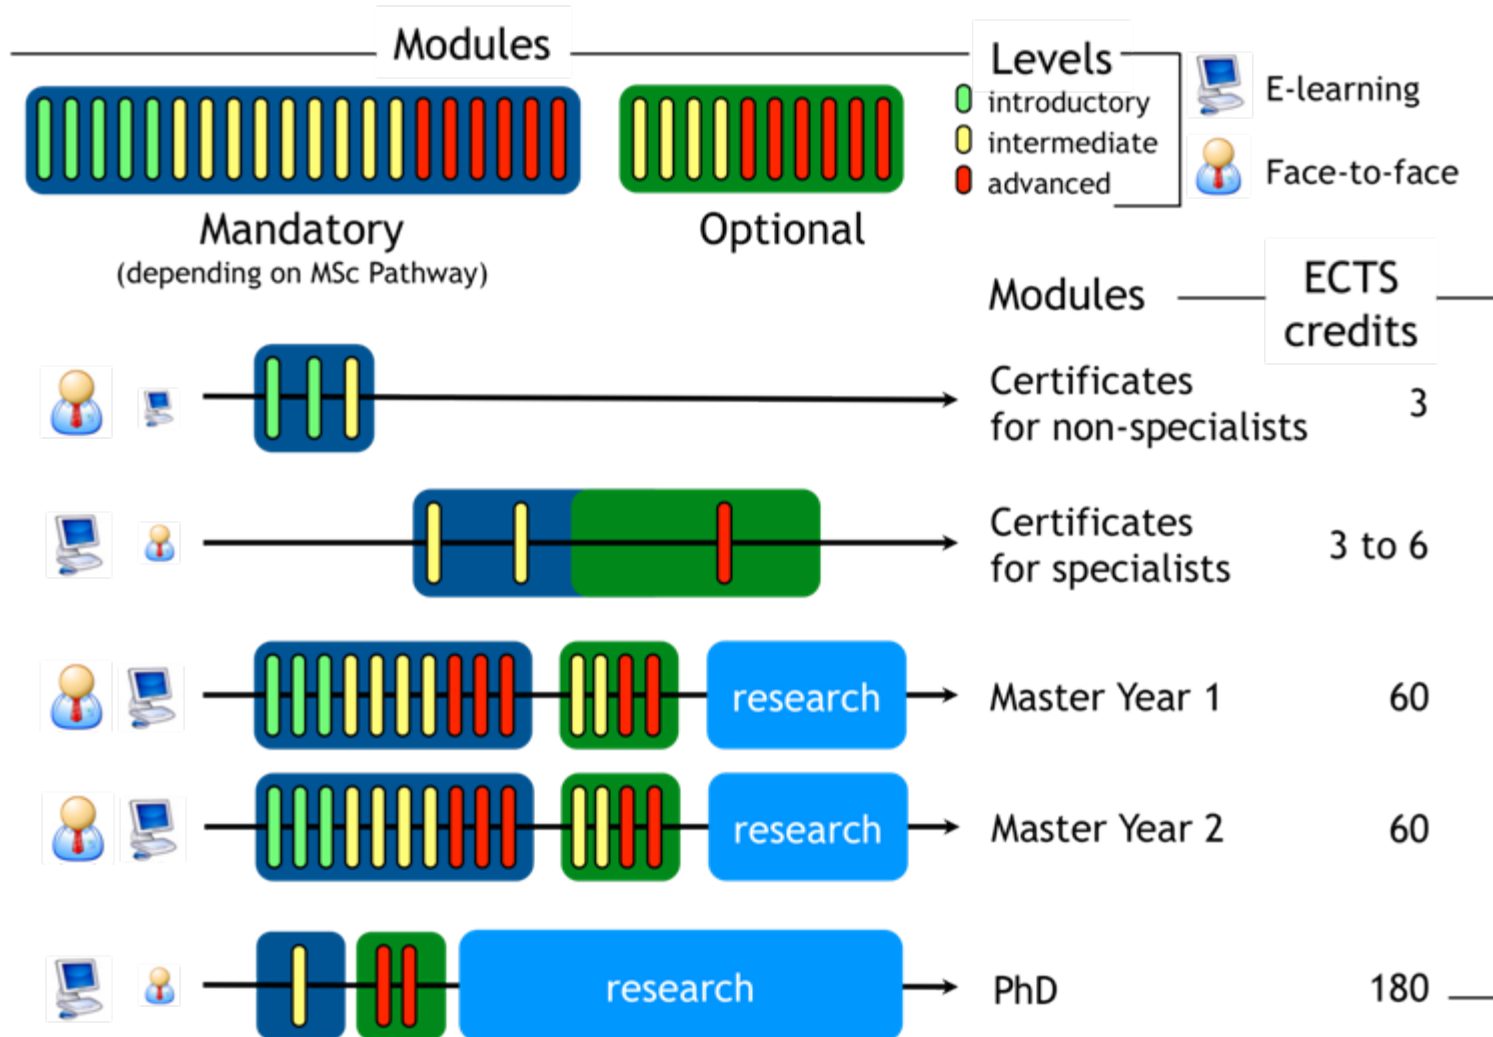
Modules

Mandatory
(depending on MSc Pathway)

Optional

Levels
introductory
intermediate
advanced

E-learning
Face-to-face

| Modules | ECTS credits |
|---|---|
| Certificates for non-specialists | 3 |
| Certificates for specialists | 3 to 6 |
| Master Year 1 | 60 |
| Master Year 2 | 60 |
| PhD | 180 |

research
research
research